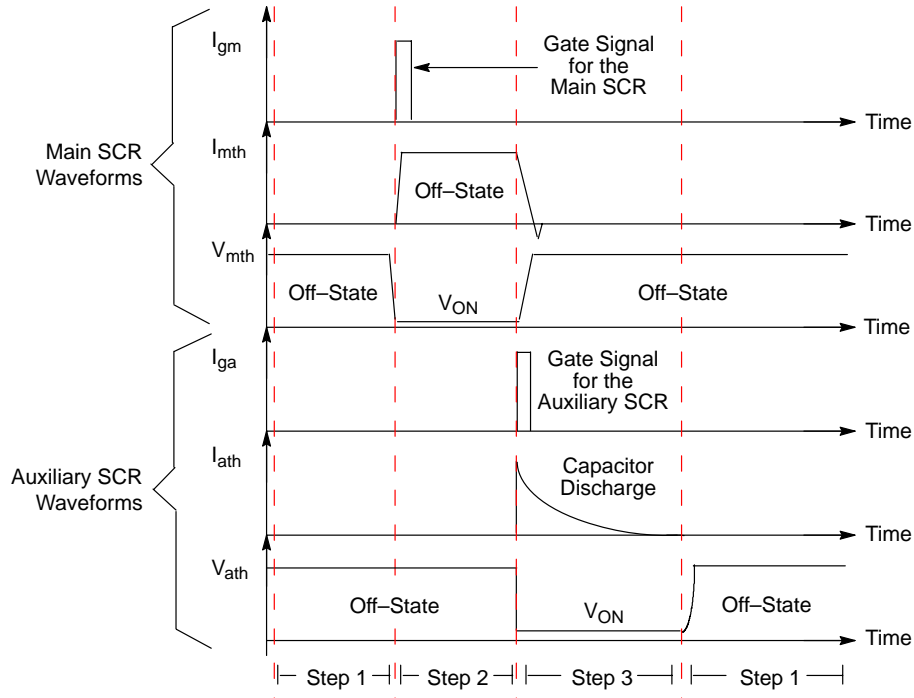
$I_{gm}$

Gate Signal for the Main SCR

Time

Main SCR Waveforms

$I_{mth}$

Off–State

Time

$V_{mth}$

Off–State

$V_{ON}$

Off–State

Time

$I_{ga}$

Gate Signal for the Auxiliary SCR

Time

Auxiliary SCR Waveforms

$I_{ath}$

Capacitor Discharge

Time

$V_{ath}$

Off–State

$V_{ON}$

Off–State

Time

Step 1 Step 2 Step 3 Step 1